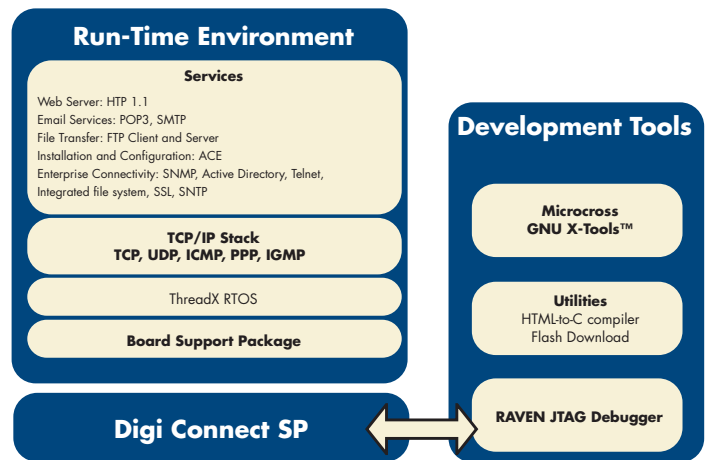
Run-Time Environment

Services

Web Server: HTP 1.1
Email Services: POP3, SMTP
File Transfer: FTP Client and Server
Installation and Configuration: ACE
Enterprise Connectivity: SNMP, Active Directory, Telnet, Integrated file system, SSL, SNTP

TCP/IP Stack
TCP, UDP, ICMP, PPP, IGMP

ThreadX RTOS

Board Support Package

Development Tools

Microcross
GNU X-Tools™

Utilities
HTML-to-C compiler
Flash Download

RAVEN JTAG Debugger

Digi Connect SP